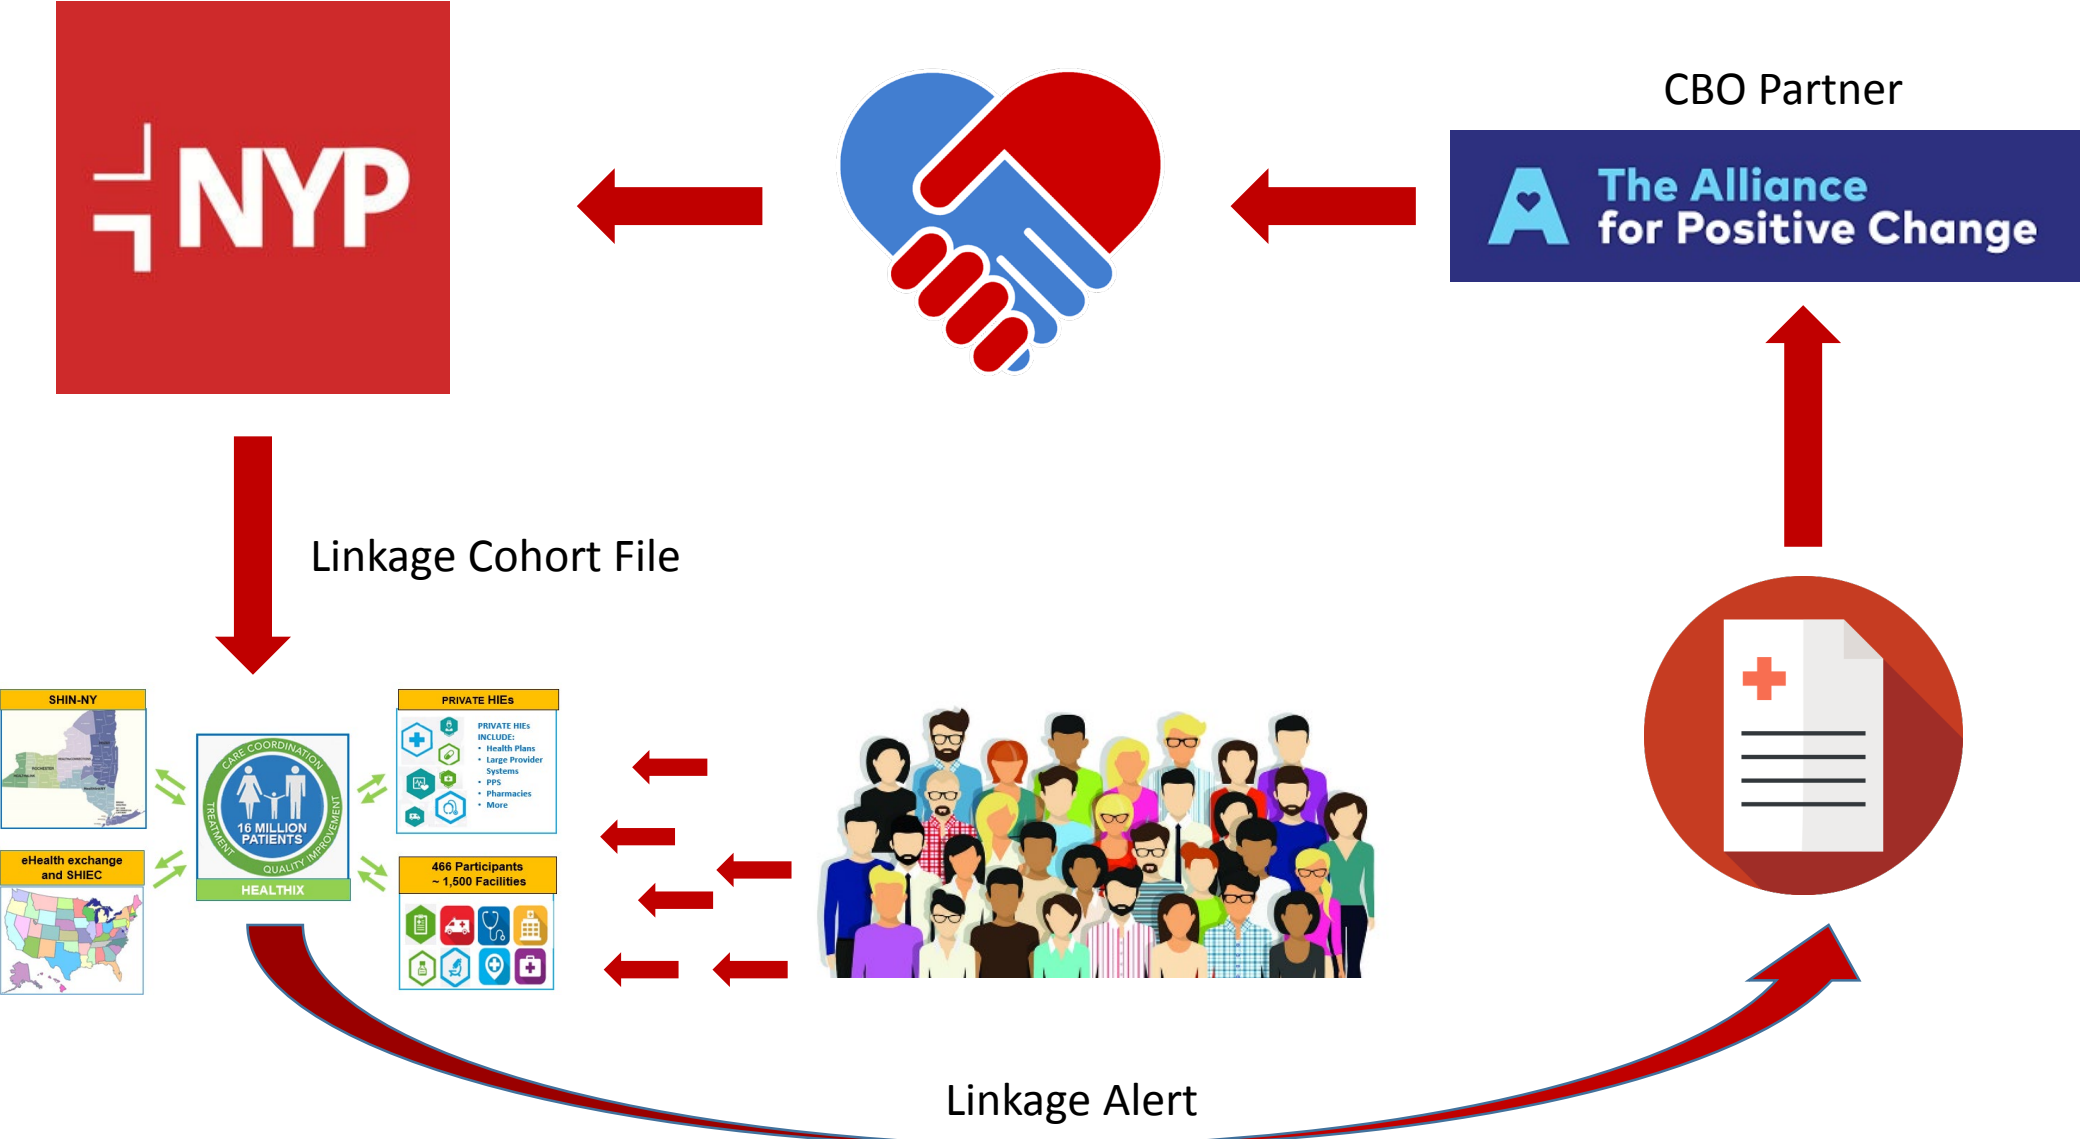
NYP

CBO Partner

The Alliance for Positive Change

Linkage Cohort File

SHIN-NY

eHealth exchange and SHIEC

CARE COORDINATION
16 MILLION PATIENTS
TREATMENT
QUALITY IMPROVEMENT
HEALTHIX

PRIVATE HIEs

PRIVATE HIEs INCLUDE:
• Health Plans
• Large Provider Systems
• PPS
• Pharmacies
• More

466 Participants
~ 1,500 Facilities

Linkage Alert